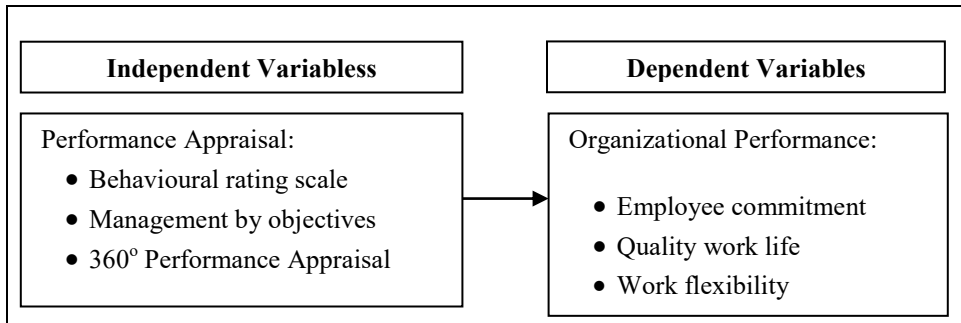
**Independent Variabless**

**Dependent Variables**

Performance Appraisal:

- Behavioural rating scale
- Management by objectives
- $360^o$ Performance Appraisal

Organizational Performance:

- Employee commitment
- Quality work life
- Work flexibility